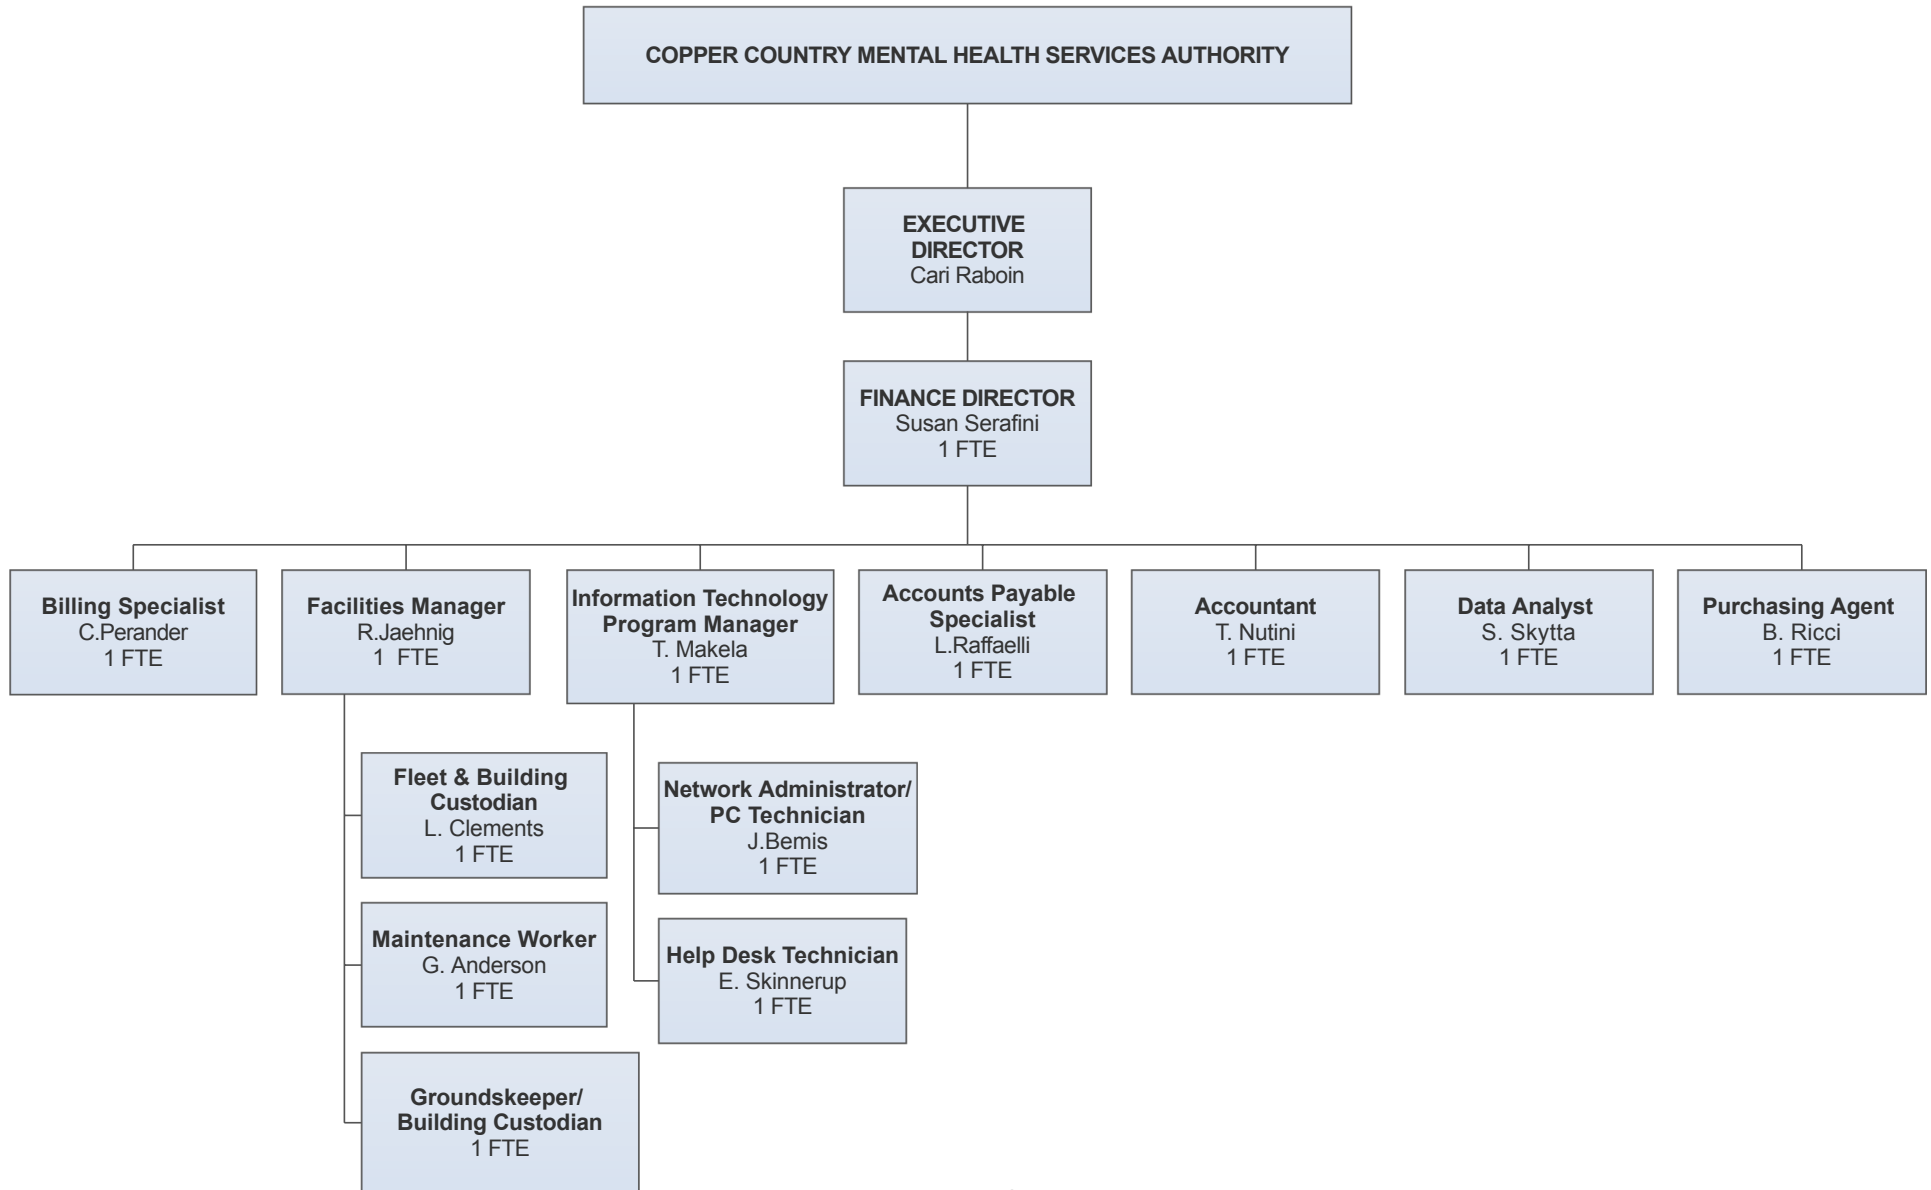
COPPER COUNTRY MENTAL HEALTH SERVICES AUTHORITY

EXECUTIVE DIRECTOR
Cari Raboin

FINANCE DIRECTOR
Susan Serafini
1 FTE

Billing Specialist
C.Perander
1 FTE

Facilities Manager
R.Jaehnig
1 FTE

Information Technology Program Manager
T. Makela
1 FTE

Accounts Payable Specialist
L.Raffaelli
1 FTE

Accountant
T. Nutini
1 FTE

Data Analyst
S. Skytta
1 FTE

Purchasing Agent
B. Ricci
1 FTE

Fleet & Building Custodian
L. Clements
1 FTE

Maintenance Worker
G. Anderson
1 FTE

Groundskeeper/ Building Custodian
1 FTE

Network Administrator/ PC Technician
J.Bemis
1 FTE

Help Desk Technician
E. Skinnerup
1 FTE